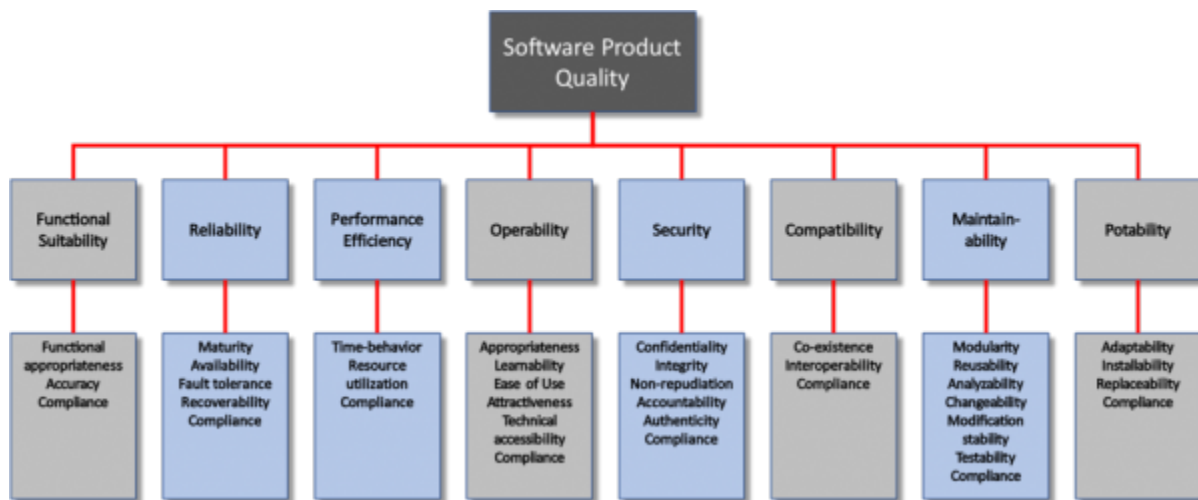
Software Product Quality

Functional Suitability

Functional appropriateness
Accuracy
Compliance

Reliability

Maturity
Availability
Fault tolerance
Recoverability
Compliance

Performance Efficiency

Time-behavior
Resource utilization
Compliance

Operability

Appropriateness
Learnability
Ease of Use
Attractiveness
Technical accessibility
Compliance

Security

Confidentiality
Integrity
Non-repudiation
Accountability
Authenticity
Compliance

Compatibility

Co-existence
Interoperability
Compliance

Maintain-ability

Modularity
Reusability
Analyzability
Changeability
Modification stability
Testability
Compliance

Potability

Adaptability
Installability
Replaceability
Compliance